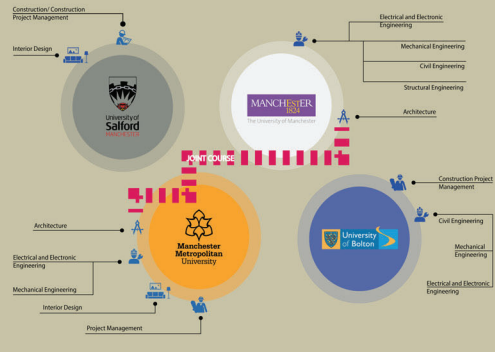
Construction/ Construction Project Management

Interior Design

University of Salford MANCHESTER

Electrical and Electronic Engineering

Mechanical Engineering

Civil Engineering

Structural Engineering

MANCHESTER 1824 The University of Manchester

Architecture

JOINT COURSE

Construction Project Management

Civil Engineering

Mechanical Engineering

Electrical and Electronic Engineering

University of Bolton

Architecture

Electrical and Electronic Engineering

Mechanical Engineering

Manchester Metropolitan University

Interior Design

Project Management